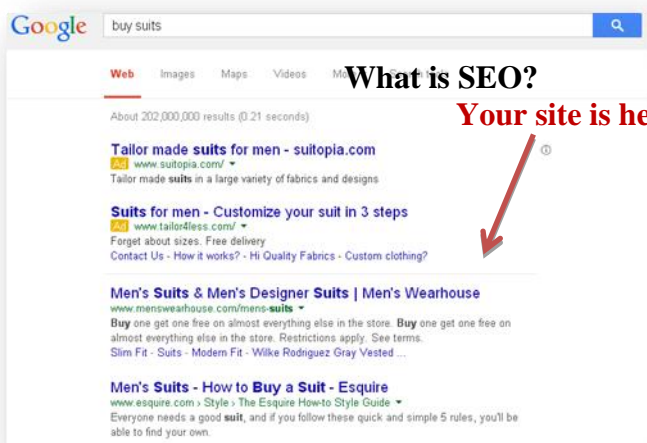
Google buy suits

Web Images Maps Videos Mo

What is SEO?

Your site is he

About 202,000,000 results (0.21 seconds)

Tailor made suits for men - suitopia.com
Ad www.suitopia.com/
Tailor made suits in a large variety of fabrics and designs

Suits for men - Customize your suit in 3 steps
Ad www.tailor4less.com/
Forget about sizes. Free delivery
Contact Us - How it works? - Hi Quality Fabrics - Custom clothing?

Men's Suits & Men's Designer Suits | Men's Wearhouse
www.menswearhouse.com/mens-suits
Buy one get one free on almost everything else in the store. Buy one get one free on almost everything else in the store. Restrictions apply. See terms.
Slim Fit - Suits - Modern Fit - Wilke Rodriguez Gray Vested ...

Men's Suits - How to Buy a Suit - Esquire
www.esquire.com › Style › The Esquire How-to Style Guide
Everyone needs a good suit, and if you follow these quick and simple 5 rules, you'll be able to find your own.